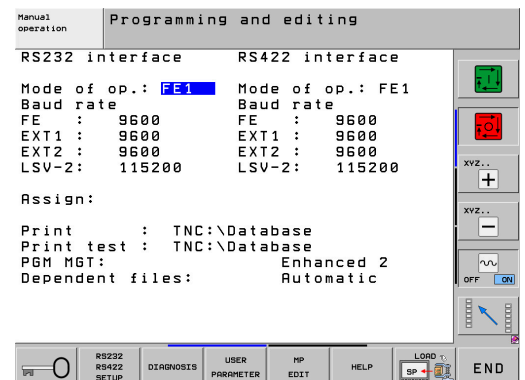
Manual operation

Programming and editing

RS232 interface RS422 interface

Mode of op.: FE1 Mode of op.: FE1
Baud rate Baud rate
FE : 9600 FE : 9600
EXT1 : 9600 EXT1 : 9600
EXT2 : 9600 EXT2 : 9600
LSV-2: 115200 LSV-2: 115200

Assign:

Print : TNC:\Database
Print test : TNC:\Database
PGM MGT: Enhanced 2
Dependent files: Automatic

XYZ..
+
XYZ..
−
OFF ON

RS232 RS422 SETUP | DIAGNOSIS | USER PARAMETER | MP EDIT | HELP | LOAD SP | END